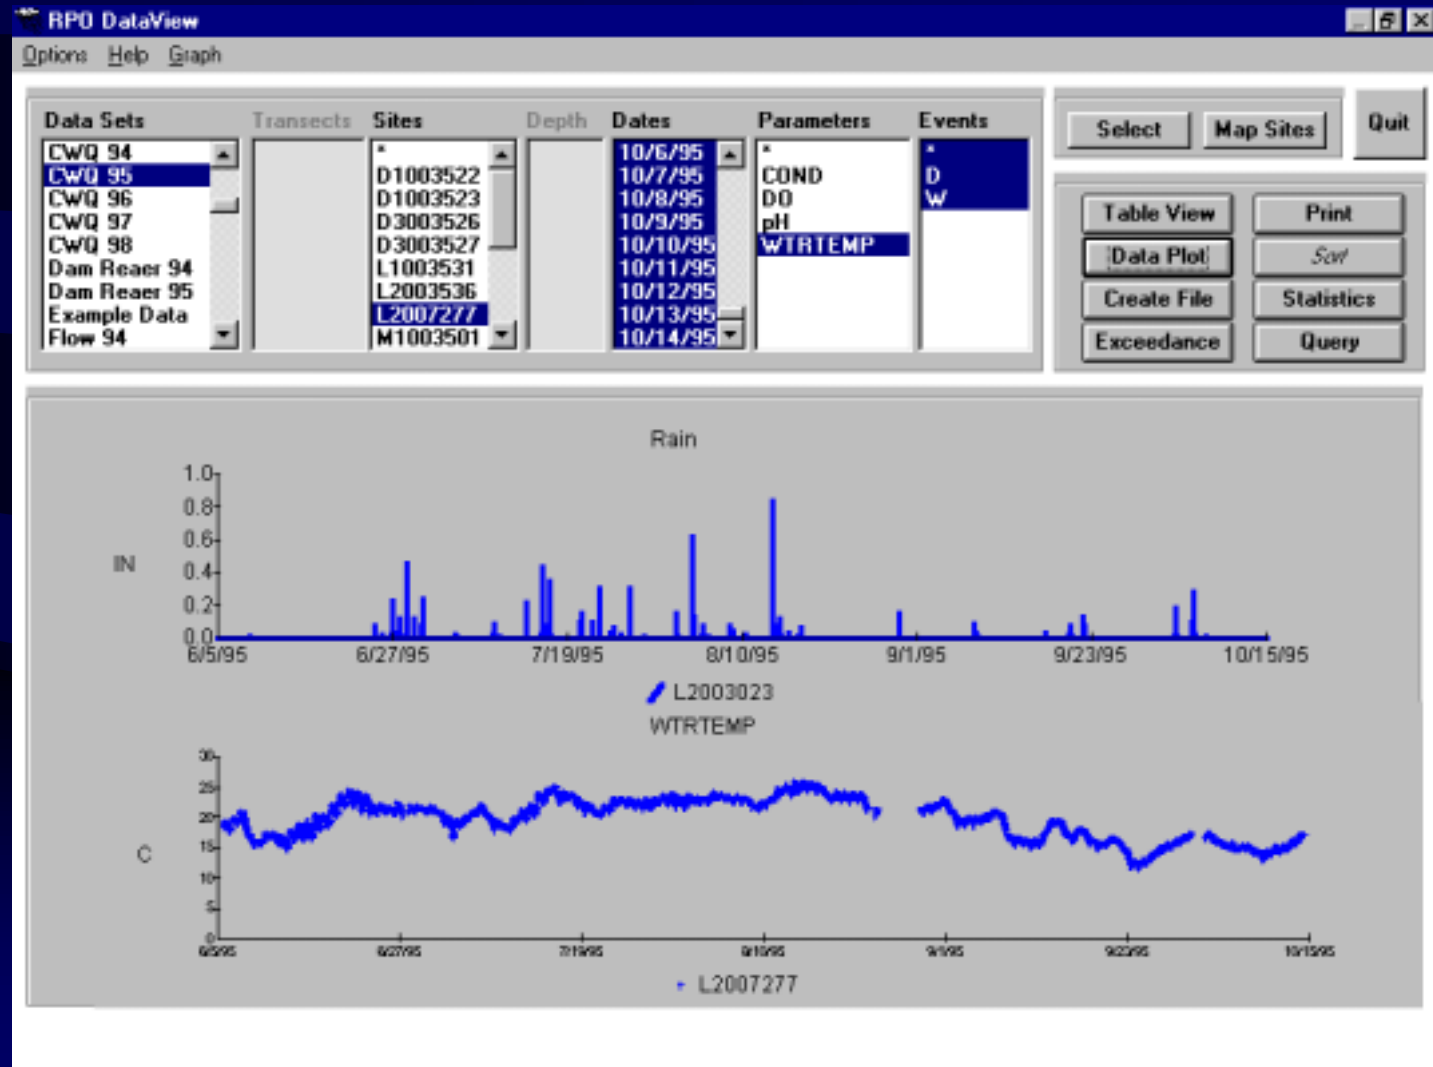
RPO DataView

Options Help Graph

Data Sets
CWQ 94
CWQ 95
CWQ 96
CWQ 97
CWQ 98
Dam Reaer 94
Dam Reaer 95
Example Data
Flow 94

Transects

Sites
*
D1003522
D1003523
D3003526
D3003527
L1003531
L2003536
L2007277
M1003501

Depth

Dates
10/6/95
10/7/95
10/8/95
10/9/95
10/10/95
10/11/95
10/12/95
10/13/95
10/14/95

Parameters
*
COND
DO
pH
WTRTEMP

Events
*
D
W

Select
Map Sites
Quit

Table View
Print
Data Plot
Sort
Create File
Statistics
Exceedance
Query

Rain
1.0
0.8
0.6
0.4
0.2
0.0
IN
6/5/95
6/27/95
7/19/95
8/10/95
9/1/95
9/23/95
10/15/95
L2003023

WTRTEMP
30
25
20
15
10
5
0
C
6/5/95
6/27/95
7/19/95
8/10/95
9/1/95
9/23/95
10/15/95
L2007277